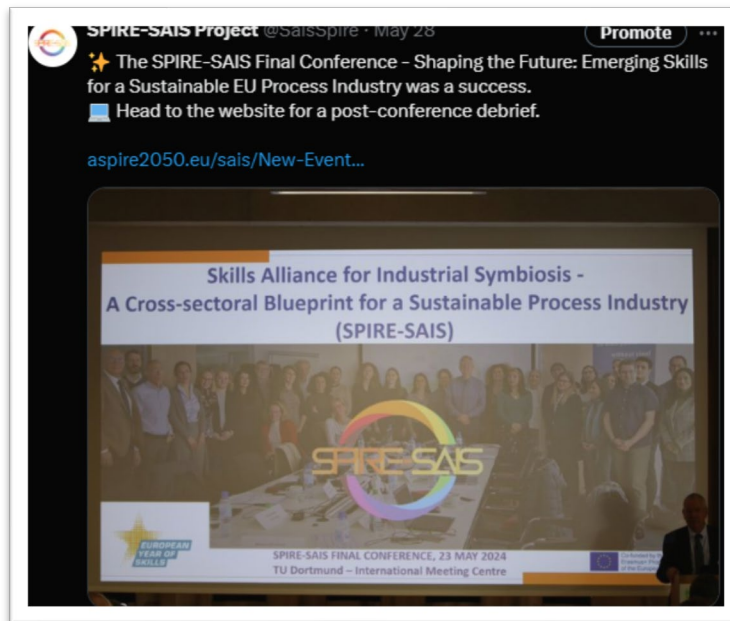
SPIRE-SAIS Project @SaisSpire · May 28

Promote

✨ The SPIRE-SAIS Final Conference - Shaping the Future: Emerging Skills for a Sustainable EU Process Industry was a success.
💻 Head to the website for a post-conference debrief.

aspire2050.eu/sais/New-Event...

Skills Alliance for Industrial Symbiosis -
A Cross-sectoral Blueprint for a Sustainable Process Industry
(SPIRE-SAIS)

SPIRE-SAIS

EUROPEAN YEAR OF SKILLS

SPIRE-SAIS FINAL CONFERENCE, 23 MAY 2024
TU Dortmund – International Meeting Centre

Co-funded by the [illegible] of the European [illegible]